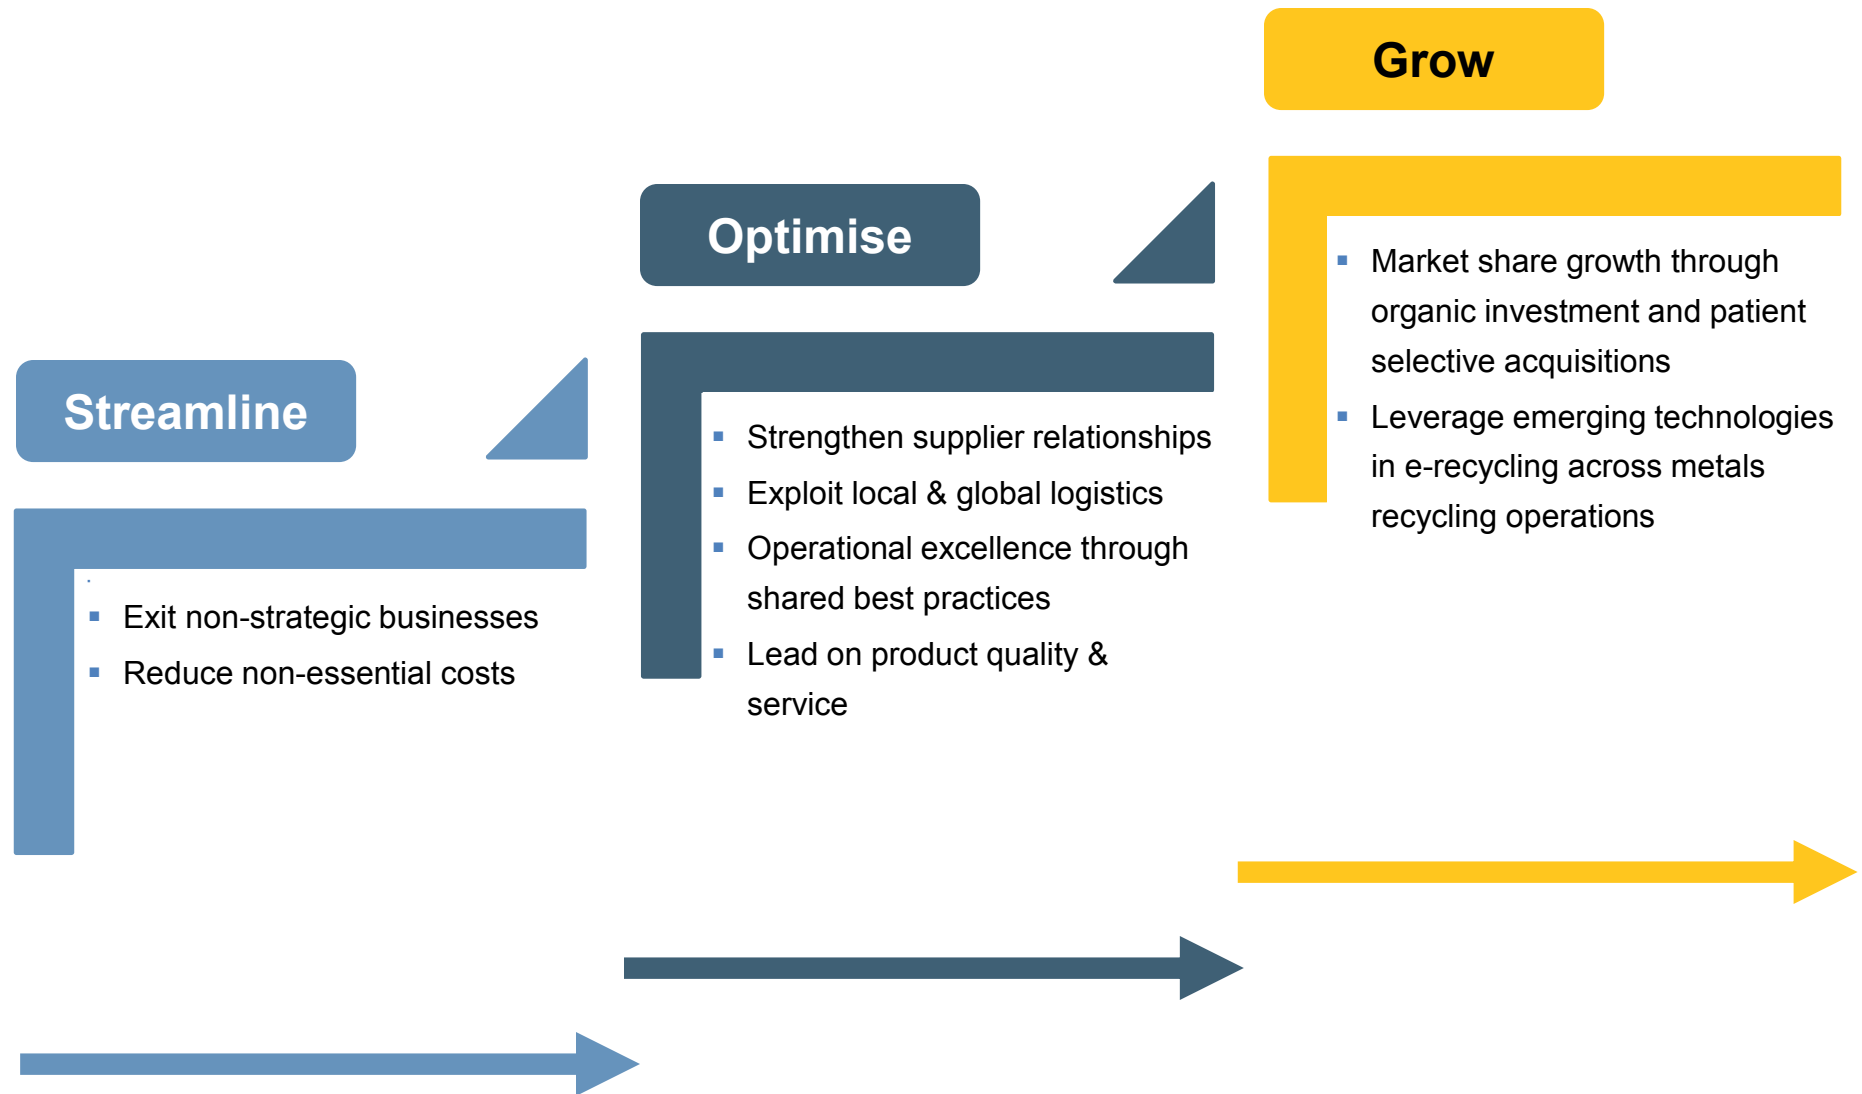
Grow

Optimise

Streamline

- Market share growth through organic investment and patient selective acquisitions
- Leverage emerging technologies in e-recycling across metals recycling operations

- Strengthen supplier relationships
- Exploit local & global logistics
- Operational excellence through shared best practices
- Lead on product quality & service

- Exit non-strategic businesses
- Reduce non-essential costs